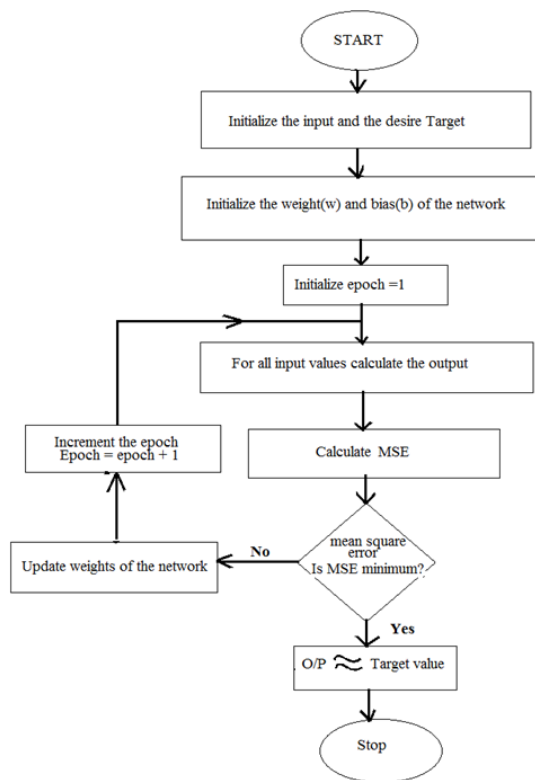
START

Initialize the input and the desire Target

Initialize the weight(w) and bias(b) of the network

Initialize epoch =1

For all input values calculate the output

Calculate MSE

mean square error
Is MSE minimum?

No

Update weights of the network

Increment the epoch
Epoch = epoch + 1

Yes

O/P $\approx$ Target value

Stop